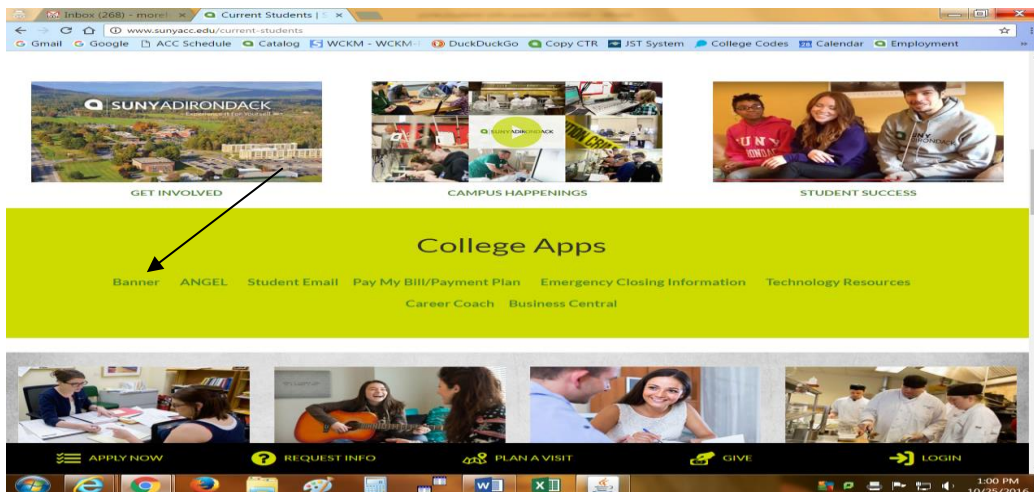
Inbox (268) - more ×
Current Students | ×
www.sunyacc.edu/current-students
Gmail Google ACC Schedule Catalog WCKM - WCKM DuckDuckGo Copy CTR JST System College Codes Calendar Employment

SUNY ADIRONDACK
Experience it for yourself

GET INVOLVED

SUNY ADIRONDACK

CAMPUS HAPPENINGS

STUDENT SUCCESS

College Apps

Banner ANGEL Student Email Pay My Bill/Payment Plan Emergency Closing Information Technology Resources Career Coach Business Central

APPLY NOW REQUEST INFO PLAN A VISIT GIVE LOGIN

1:00 PM
10/25/2016